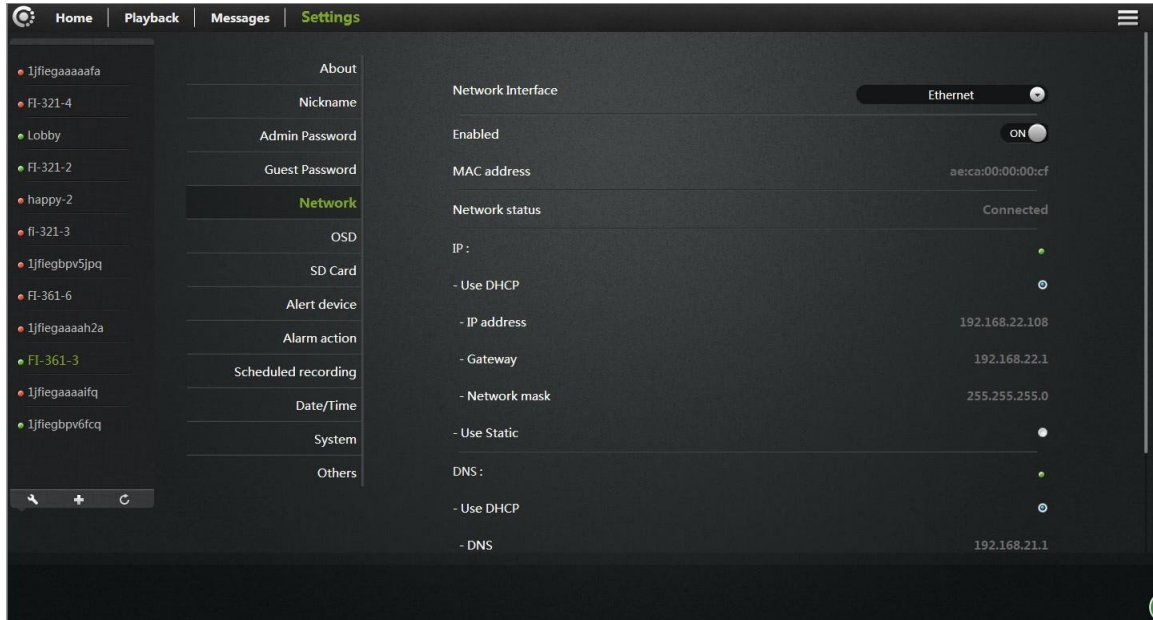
Home | Playback | Messages | Settings

1jfiegaaaaafa
FI-321-4
Lobby
FI-321-2
happy-2
fi-321-3
1jfiegbpv5jpq
FI-361-6
1jfiegaaaah2a
FI-361-3
1jfiegaaaaifq
1jfiegbpv6fcq

About
Nickname
Admin Password
Guest Password
Network
OSD
SD Card
Alert device
Alarm action
Scheduled recording
Date/Time
System
Others

Network Interface Ethernet
Enabled ON
MAC address ae:ca:00:00:00:cf
Network status Connected
IP :
- Use DHCP
- IP address 192.168.22.108
- Gateway 192.168.22.1
- Network mask 255.255.255.0
- Use Static
DNS :
- Use DHCP
- DNS 192.168.21.1